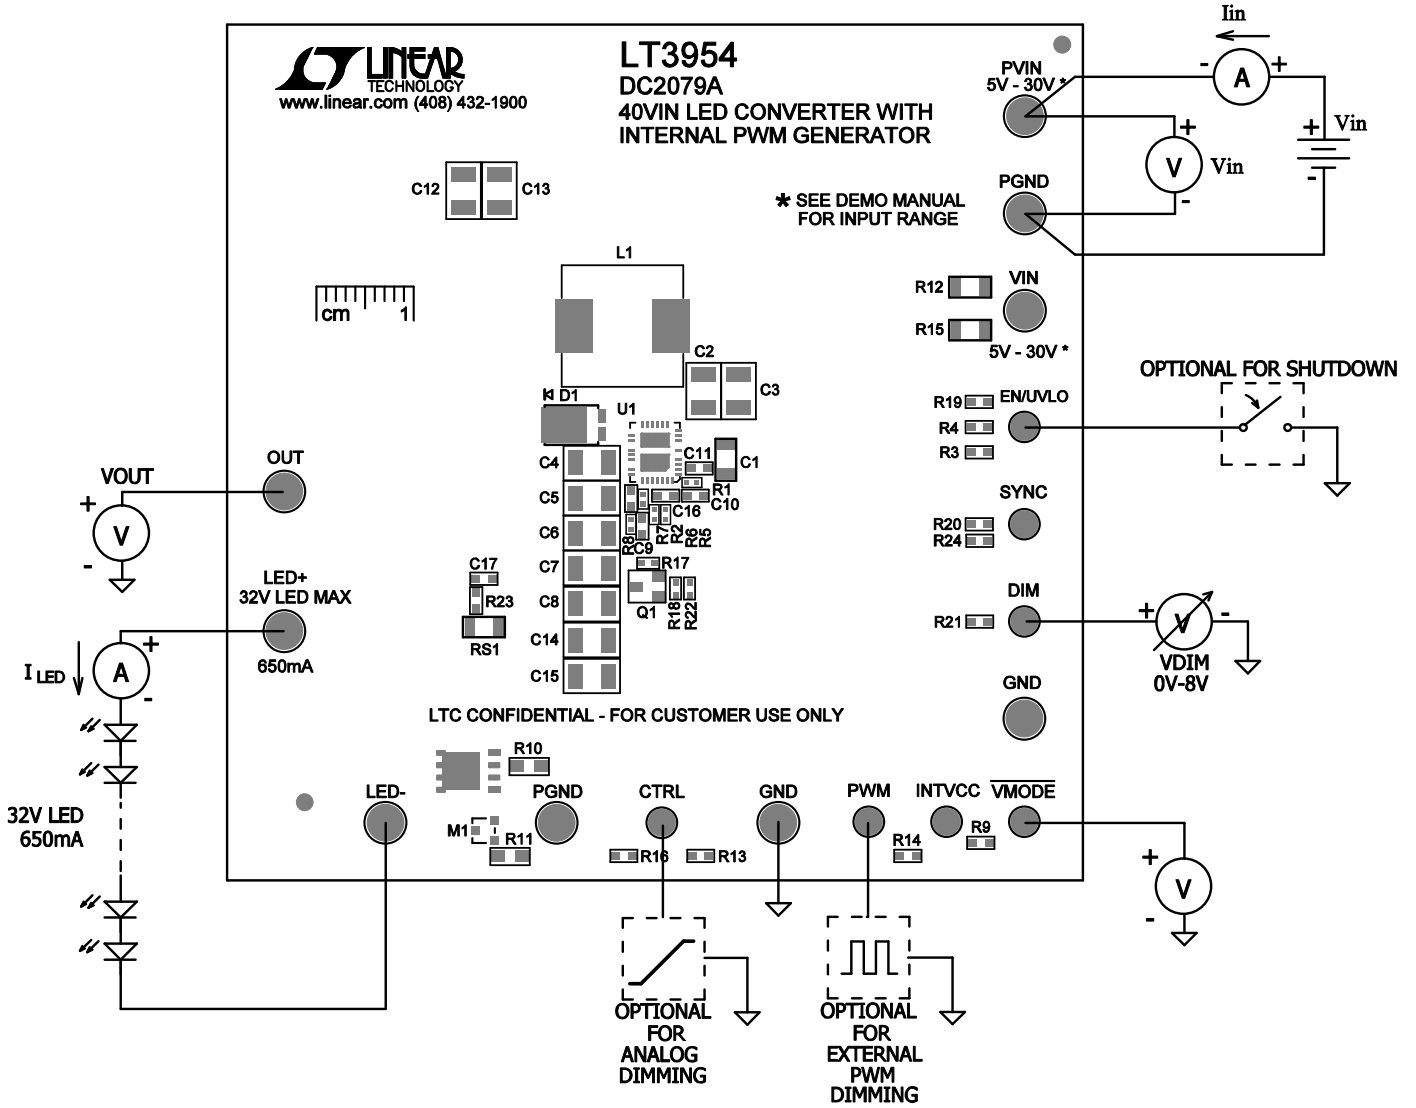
LINEAR TECHNOLOGY
www.linear.com (408) 432-1900

LT3954
DC2079A
40VIN LED CONVERTER WITH INTERNAL PWM GENERATOR

Iin
PVIN
5V - 30V *
- A +
+ V Vin -
+ Vin -
PGND

* SEE DEMO MANUAL FOR INPUT RANGE

C12 C13

L1

cm 1

R12
R15
VIN
5V - 30V *

C2
C3
D1
U1

OPTIONAL FOR SHUTDOWN

R19 EN/UVLO
R4
R3

OUT
VOUT
+ V -

C4
C11
C1
C5
R1
C16
C10
C6
R7 R2 R6 R5
R8 C9
C7
R17
C8
Q1
R18 R22
C14
C15

C17
R23
RS1

SYNC
R20
R24

DIM
R21
+ V -
VDIM
0V-8V

LED+
32V LED MAX
650mA

I LED
A
+
-

GND

LTC CONFIDENTIAL - FOR CUSTOMER USE ONLY

32V LED
650mA

R10
LED-
PGND
CTRL
GND
PWM
INTVCC
$\overline{\text{VMODE}}$
M1
R11
R16
R13
R14
R9

+ V -

OPTIONAL FOR ANALOG DIMMING

OPTIONAL FOR EXTERNAL PWM DIMMING